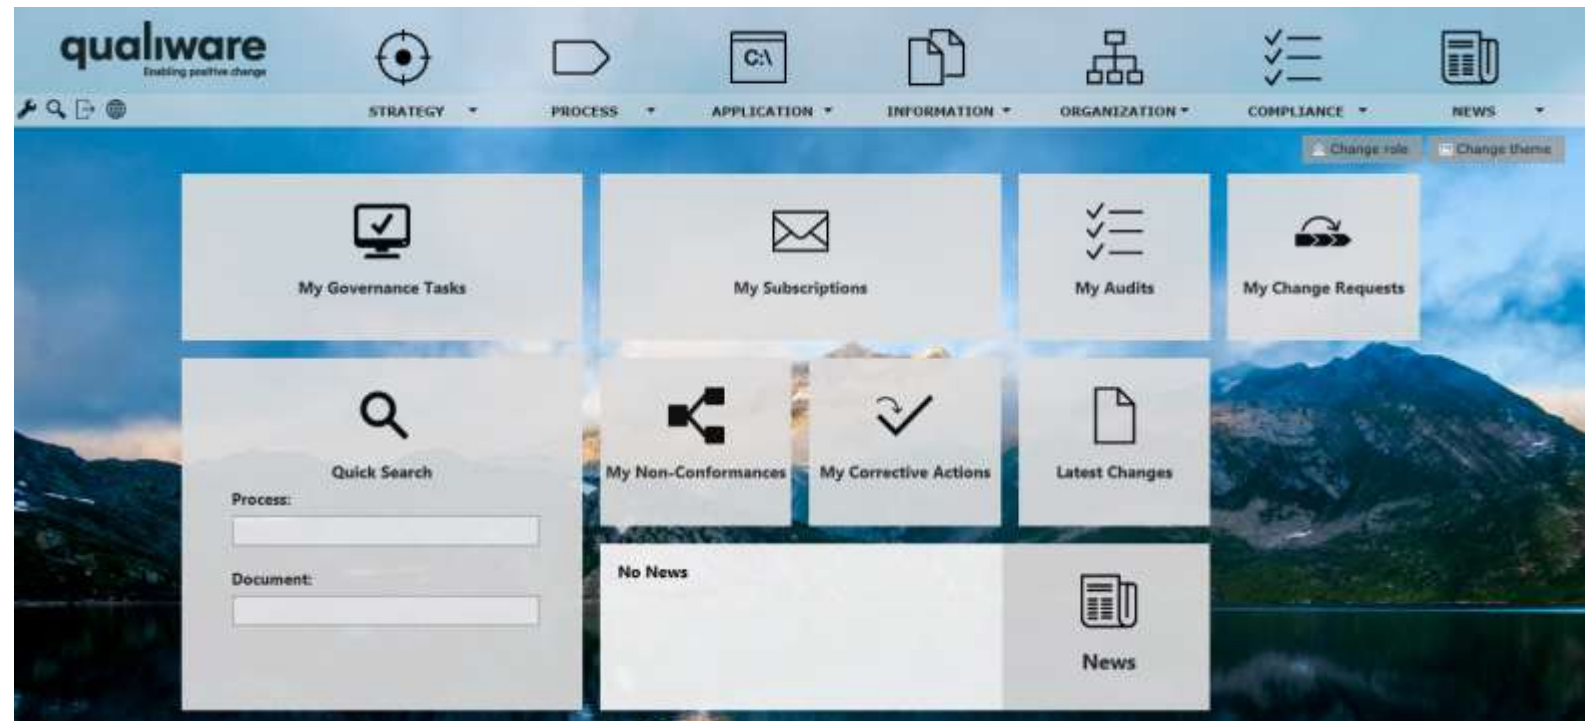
qualiware
Enabling positive change

STRATEGY ▾ PROCESS ▾ C:\ APPLICATION ▾ INFORMATION ▾ ORGANIZATION ▾ COMPLIANCE ▾ NEWS ▾

Change role Change theme

My Governance Tasks

My Subscriptions

My Audits

My Change Requests

Quick Search
Process:
Document:

My Non-Conformances

My Corrective Actions

Latest Changes

No News

News